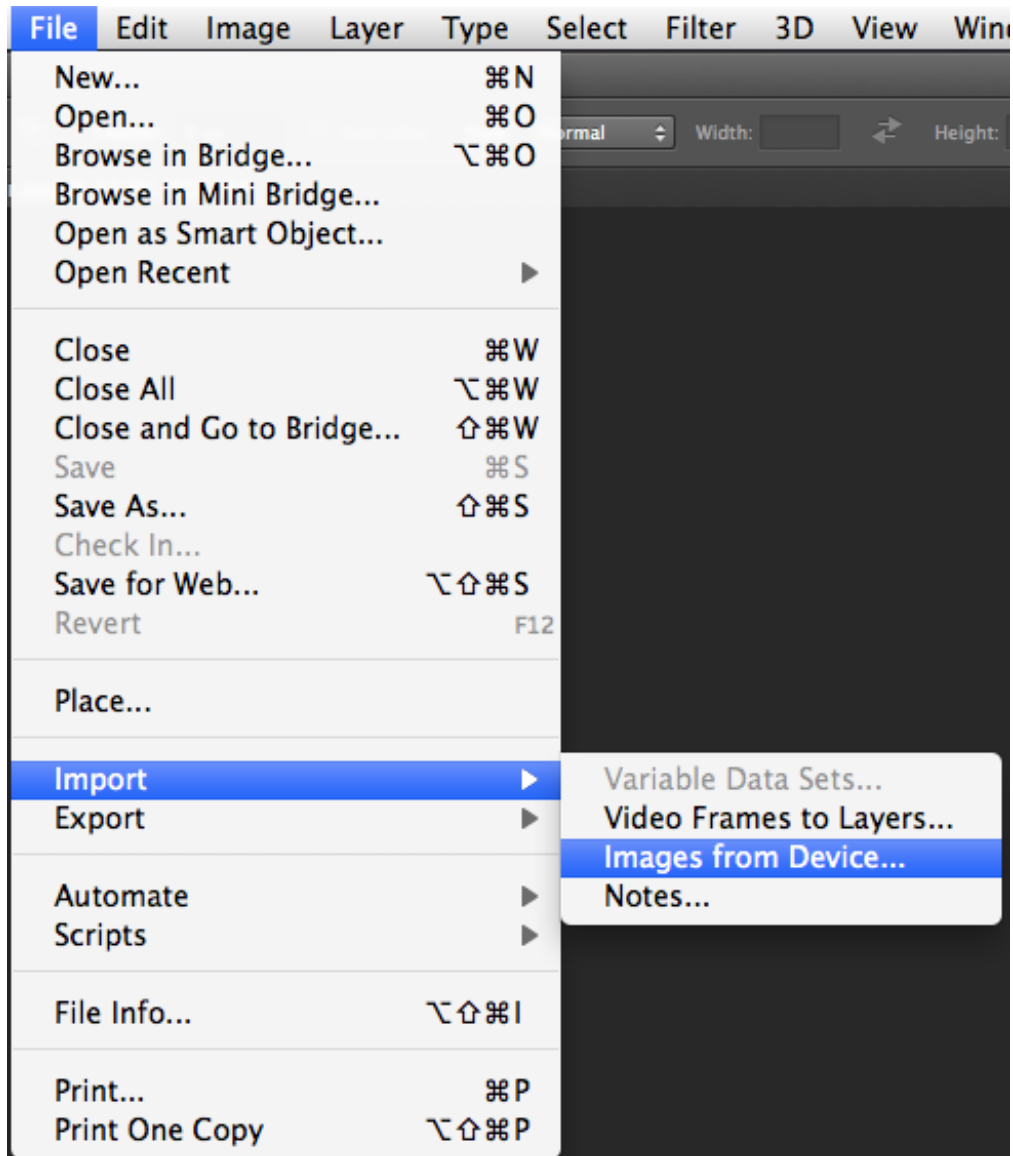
File Edit Image Layer Type Select Filter 3D View Wind

New... ⌘N
Open... ⌘O
Browse in Bridge... ⌥⌘O
Browse in Mini Bridge...
Open as Smart Object...
Open Recent

Close ⌘W
Close All ⌥⌘W
Close and Go to Bridge... ⇧⌘W
Save ⌘S
Save As... ⇧⌘S
Check In...
Save for Web... ⌥⇧⌘S
Revert F12

Place...

Import
Export

Automate
Scripts

File Info... ⌥⇧⌘I

Print... ⌘P
Print One Copy ⌥⇧⌘P

rmal
Width:
Height:

Variable Data Sets...
Video Frames to Layers...
Images from Device...
Notes...